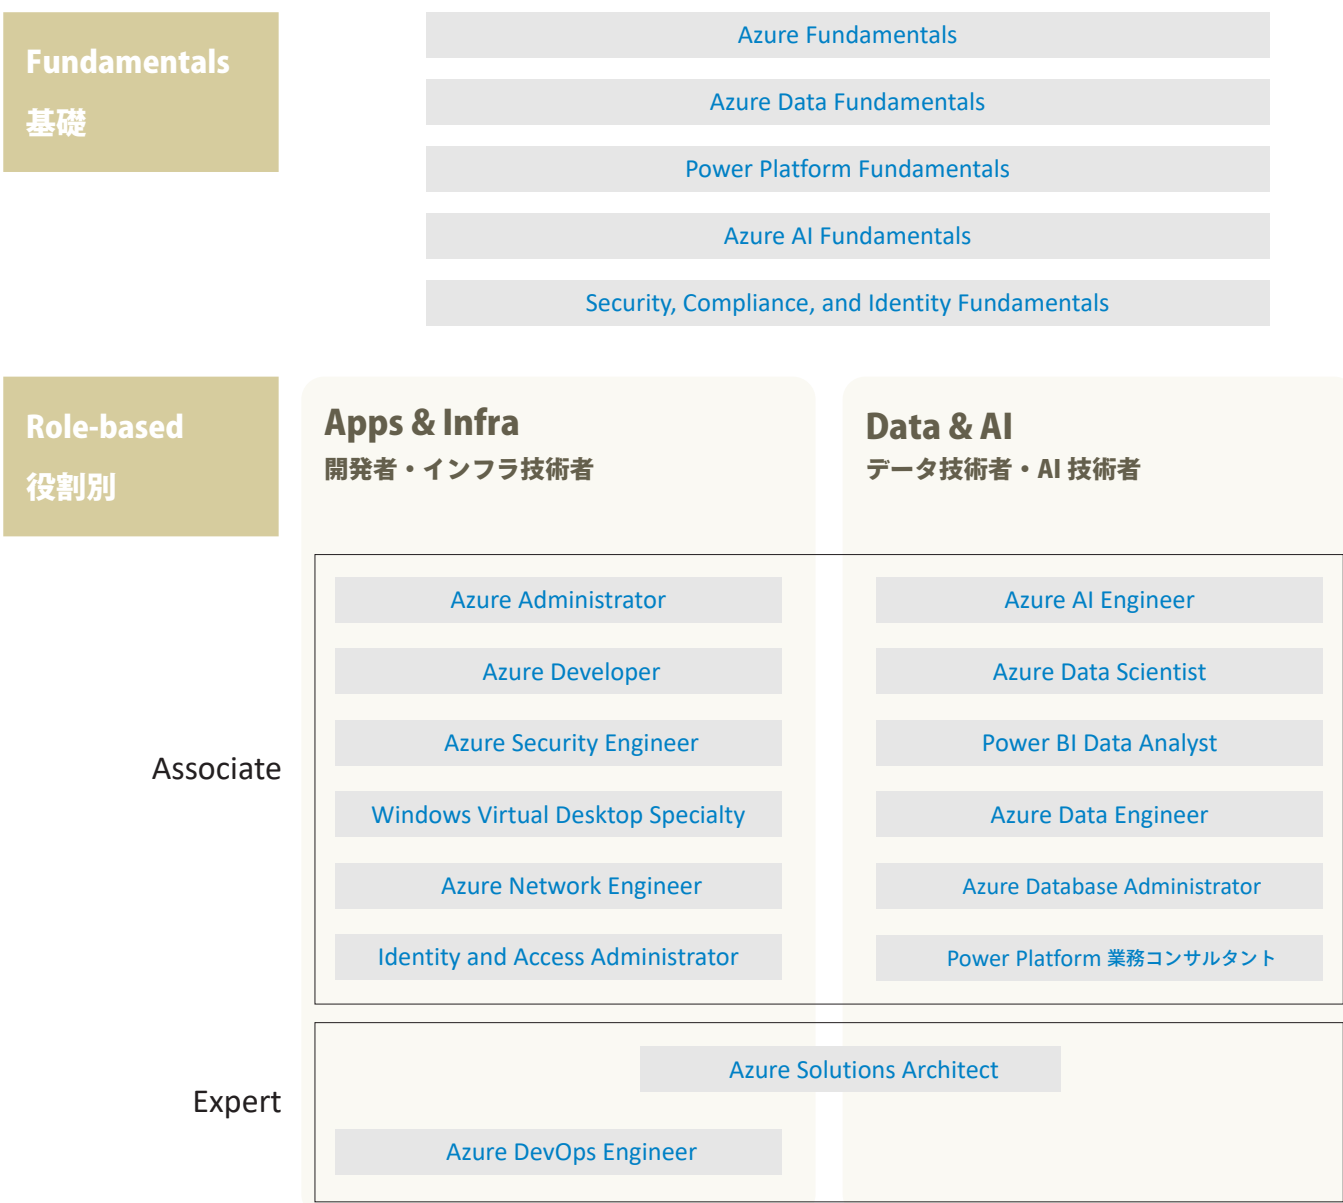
Fundamentals
基礎

Azure Fundamentals

Azure Data Fundamentals

Power Platform Fundamentals

Azure AI Fundamentals

Security, Compliance, and Identity Fundamentals

Role-based
役割別

Apps & Infra
開発者・インフラ技術者

Data & AI
データ技術者・AI 技術者

Associate

Azure Administrator

Azure Developer

Azure Security Engineer

Windows Virtual Desktop Specialty

Azure Network Engineer

Identity and Access Administrator

Azure AI Engineer

Azure Data Scientist

Power BI Data Analyst

Azure Data Engineer

Azure Database Administrator

Power Platform 業務コンサルタント

Expert

Azure Solutions Architect

Azure DevOps Engineer